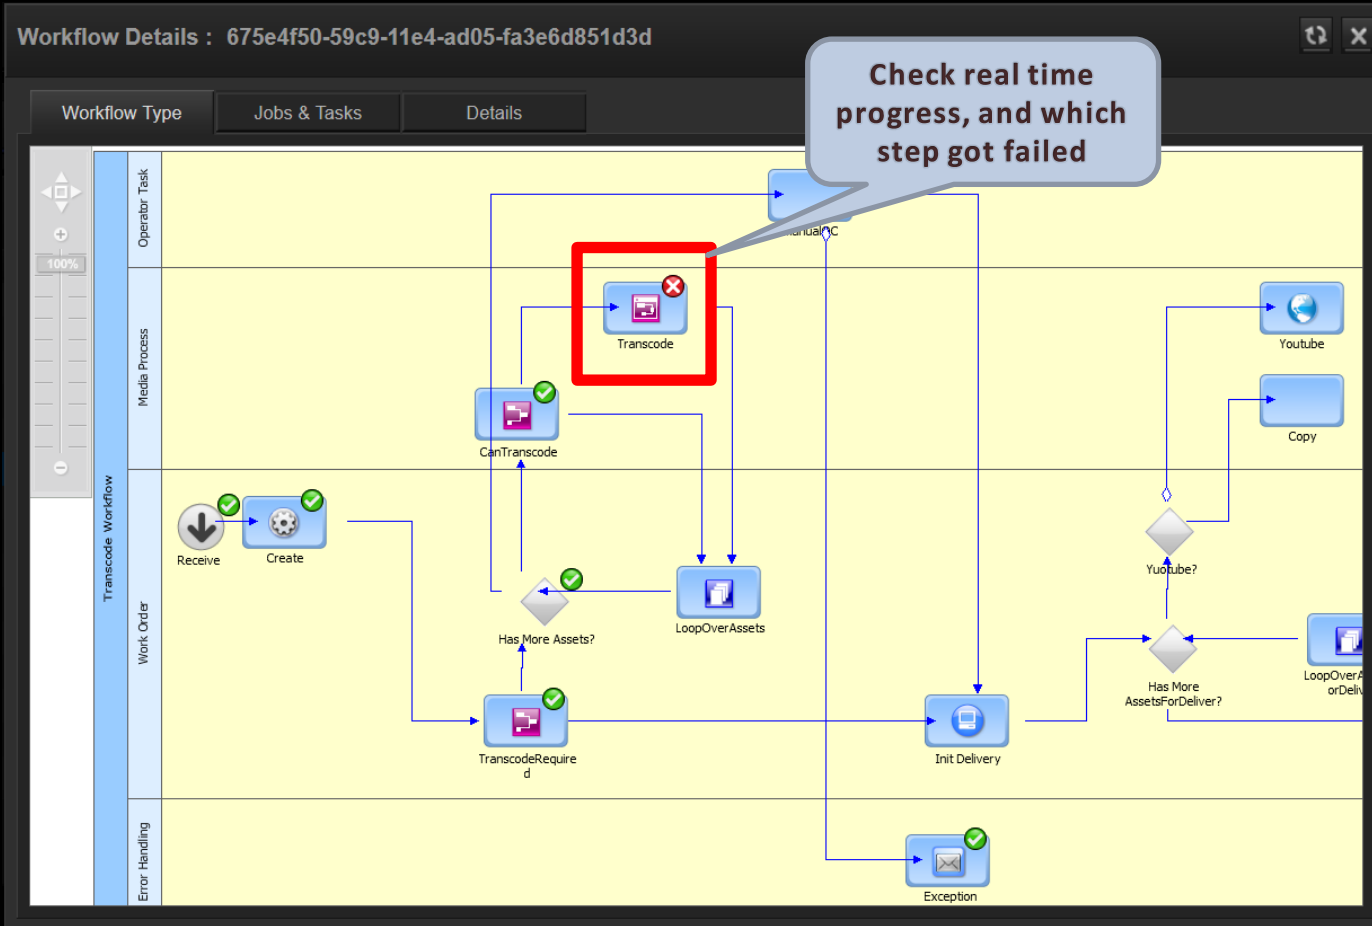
Workflow Details : 675e4f50-59c9-11e4-ad05-fa3e6d851d3d

Check real time progress, and which step got failed

Workflow Type
Jobs & Tasks
Details

100%

Transcode Workflow
Operator Task
Media Process
Work Order
Error Handling

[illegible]anualQC
Transcode
CanTranscode
Receive
Create
Has More Assets?
LoopOverAssets
TranscodeRequired
Init Delivery
Exception
Youtube
Copy
Youtube?
Has More AssetsForDeliver?
LoopOverA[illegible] orDeliv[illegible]